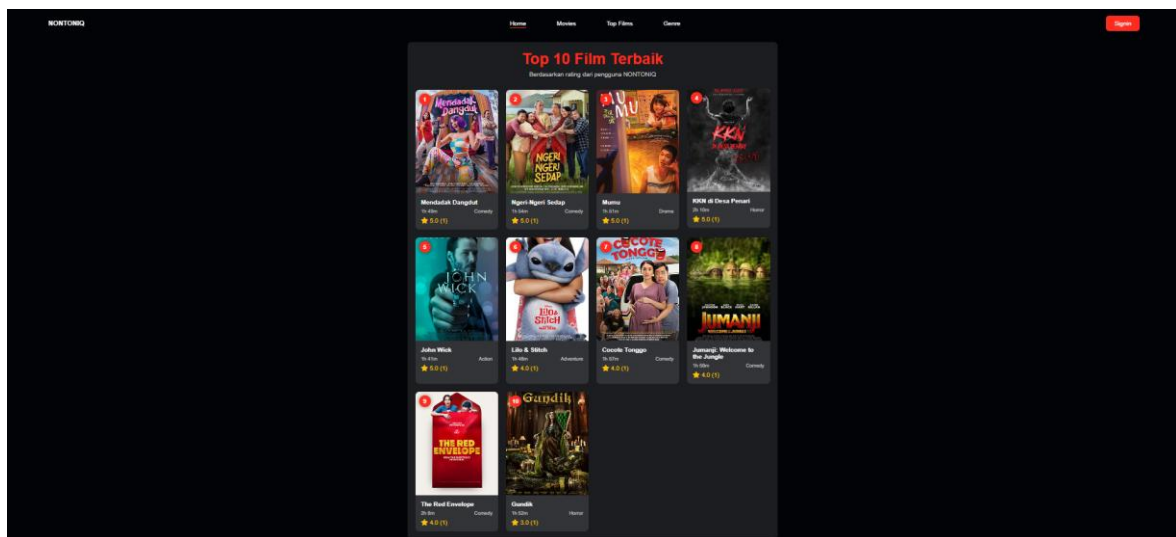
NONTONIQ

Home Movies Top Films Genre

Signin

Top 10 Film Terbaik

Berdasarkan rating dari pengguna NONTONIQ

1
Mendadak Dangdut
Mendadak Dangdut
1h 49m Comedy
5.0 (1)

2
NGERI NGERI SEDAP
Ngeri-Ngeri Sedap
1h 54m Comedy
5.0 (1)

3
MUMU
Mumu
1h 41m Drama
5.0 (1)

4
KKN
KKN di Desa Penari
2h 10m Horror
5.0 (1)

5
JOHN WICK
John Wick
1h 41m Action
5.0 (1)

6
Lilo & Stitch
Lilo & Stitch
1h 48m Adventure
4.0 (1)

7
COCOTE TONGGO
Cocote Tonggo
1h 57m Comedy
4.0 (1)

8
JUMANJI
Jumanji: Welcome to the Jungle
1h 59m Comedy
4.0 (1)

9
THE RED ENVELOPE
The Red Envelope
2h 8m Comedy
4.0 (1)

10
Gundik
Gundik
1h 52m Horror
3.0 (1)